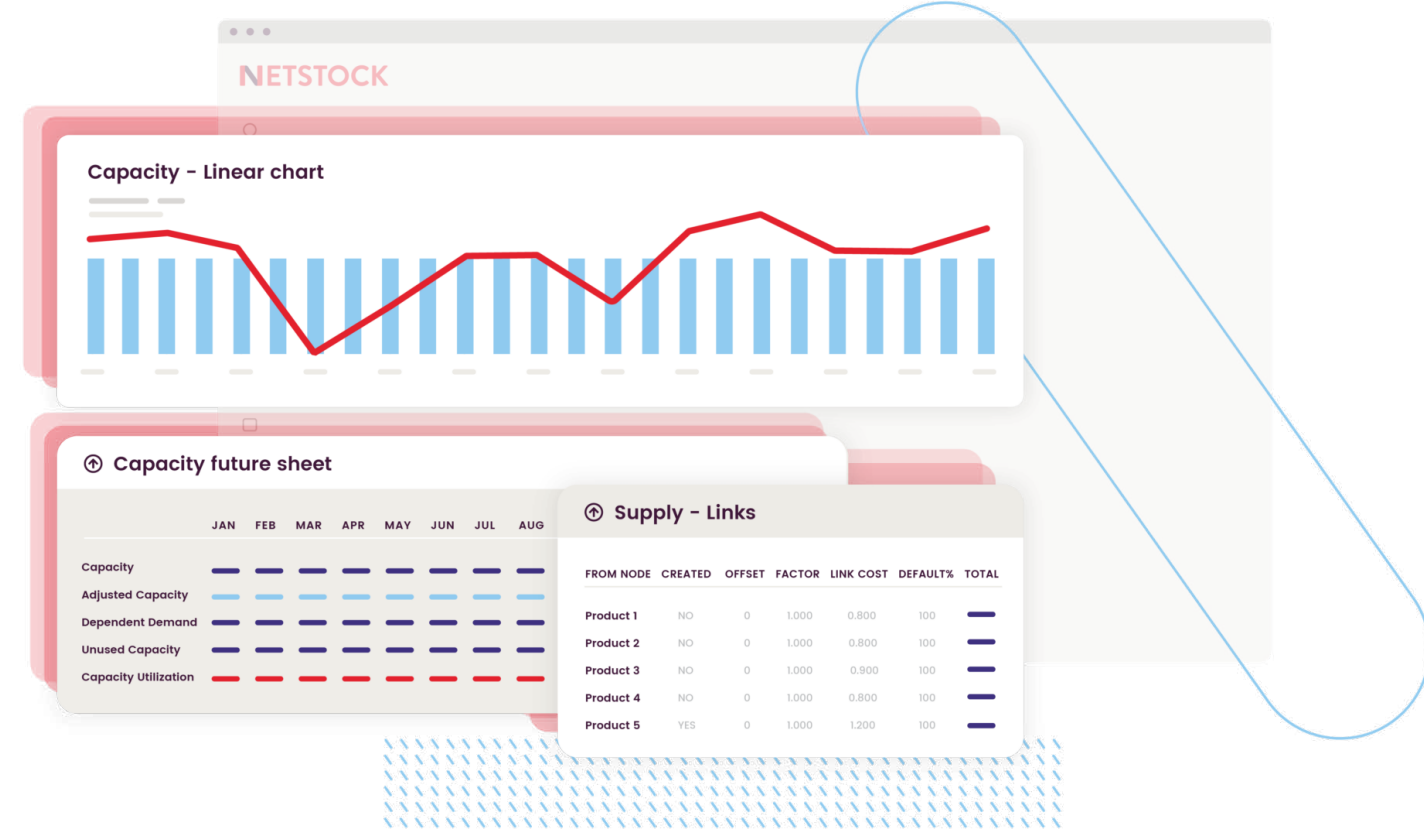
NETSTOCK

Capacity - Linear chart

Capacity future sheet

| | JAN | FEB | MAR | APR | MAY | JUN | JUL | AUG |
|---|---|---|---|---|---|---|---|---|
| Capacity | | | | | | | | |
| Adjusted Capacity | | | | | | | | |
| Dependent Demand | | | | | | | | |
| Unused Capacity | | | | | | | | |
| Capacity Utilization | | | | | | | | |

Supply - Links

| FROM NODE | CREATED | OFFSET | FACTOR | LINK COST | DEFAULT% | TOTAL |
|---|---|---|---|---|---|---|
| Product 1 | NO | 0 | 1.000 | 0.800 | 100 | |
| Product 2 | NO | 0 | 1.000 | 0.800 | 100 | |
| Product 3 | NO | 0 | 1.000 | 0.900 | 100 | |
| Product 4 | NO | 0 | 1.000 | 0.800 | 100 | |
| Product 5 | YES | 0 | 1.000 | 1.200 | 100 | |